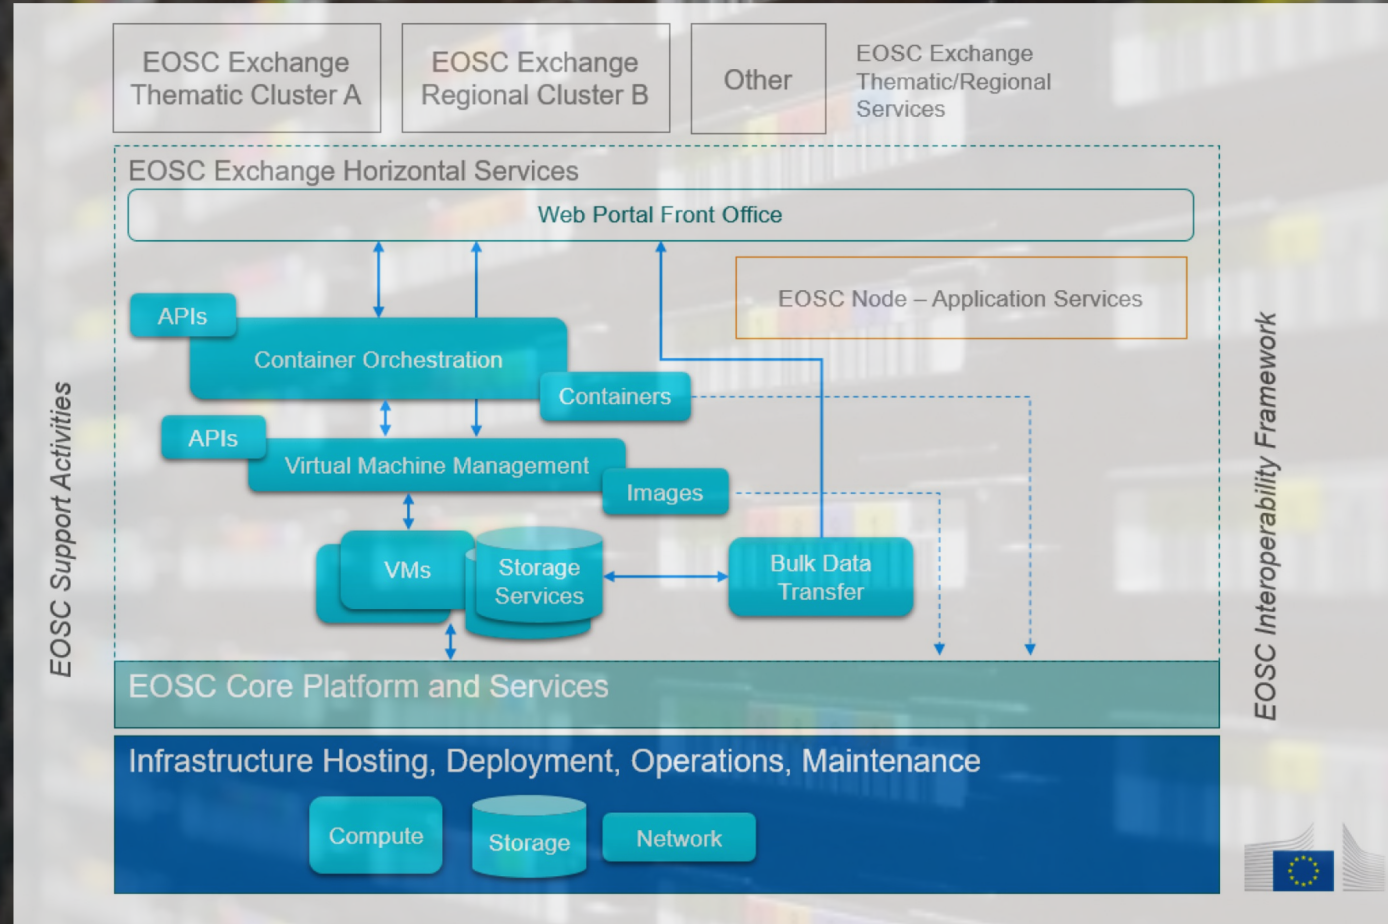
EOSC Exchange Thematic Cluster A

EOSC Exchange Regional Cluster B

Other

EOSC Exchange Thematic/Regional Services

EOSC Exchange Horizontal Services

Web Portal Front Office

EOSC Node – Application Services

APIs

Container Orchestration

Containers

APIs

Virtual Machine Management

Images

VMs

Storage Services

Bulk Data Transfer

EOSC Support Activities

EOSC Interoperability Framework

EOSC Core Platform and Services

Infrastructure Hosting, Deployment, Operations, Maintenance

Compute

Storage

Network